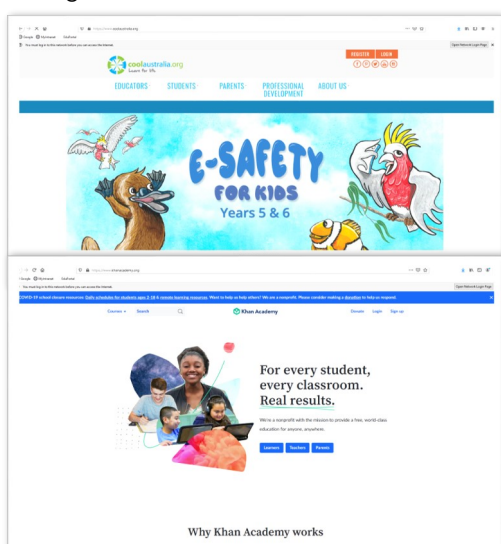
https://www.coolaustralia.org

You must log in to this network before you can access the Internet.

Open Network Login Page

REGISTER LOGIN

coolaustralia.org
Learn for life.

EDUCATORS STUDENTS PARENTS PROFESSIONAL DEVELOPMENT ABOUT US

E-SAFETY FOR KIDS
Years 5 & 6

https://www.khanacademy.org

You must log in to this network before you can access the Internet.

Open Network Login Page

COVID-19 school closure resources: Daily schedules for students ages 2-18 & remote learning resources. Want to help us help others? We are a nonprofit. Please consider making a donation to help us respond.

Courses Search

Khan Academy

Donate Login Sign up

For every student, every classroom. Real results.

We're a nonprofit with the mission to provide a free, world-class education for anyone, anywhere.

Learners Teachers Parents

Why Khan Academy works